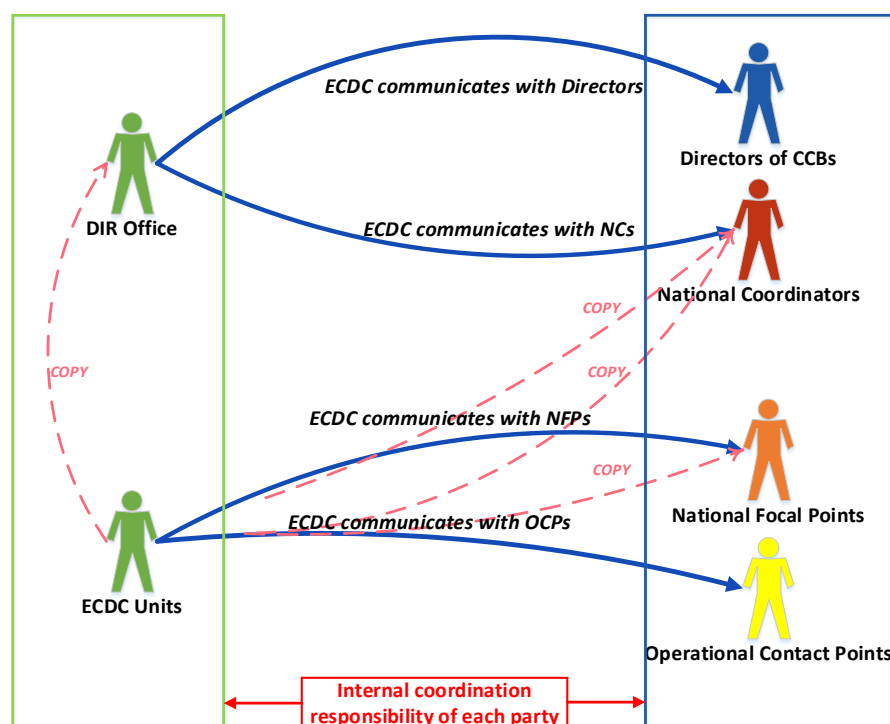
ECDC communicates with Directors

DIR Office

Directors of CCBs

ECDC communicates with NCs

COPY

National Coordinators

COPY

COPY

ECDC communicates with NFPs

COPY

ECDC communicates with OCPs

National Focal Points

ECDC Units

Operational Contact Points

Internal coordination responsibility of each party